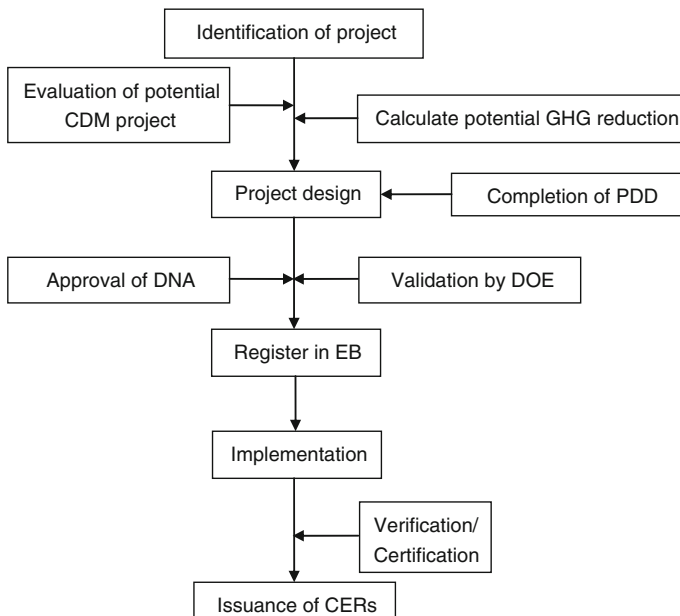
Identification of project

Evaluation of potential CDM project

Calculate potential GHG reduction

Project design

Completion of PDD

Approval of DNA

Validation by DOE

Register in EB

Implementation

Verification/ Certification

Issuance of CERs